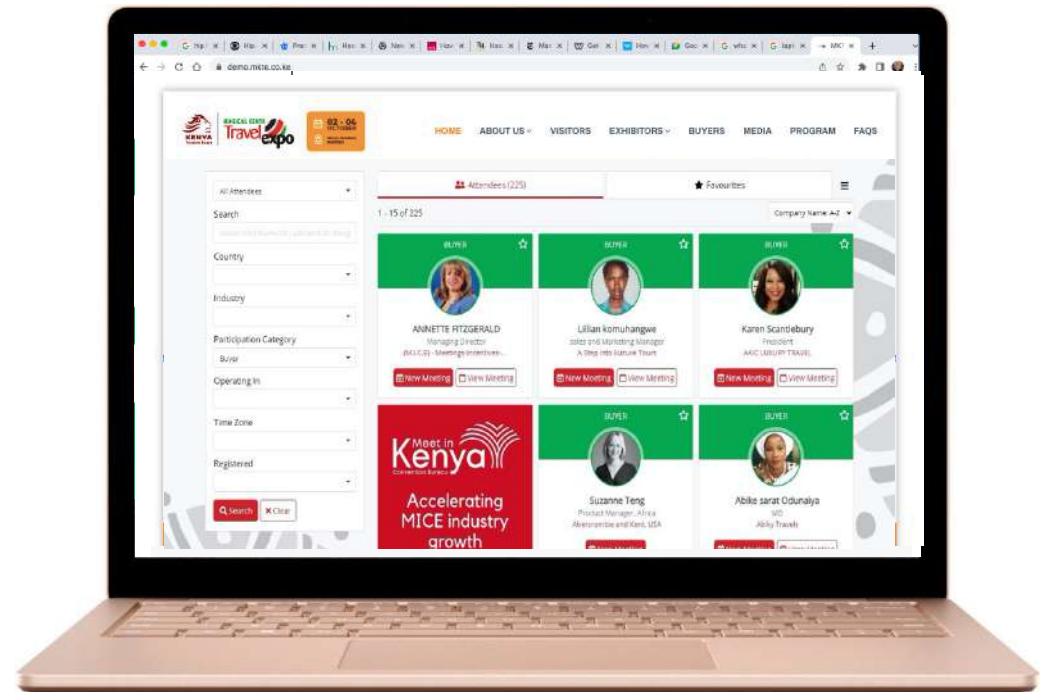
demo.mice.co.ke

KENYA Tourism Board MAGICAL KENYA Travel expo 02 - 04 OCTOBER

HOME ABOUT US VISITORS EXHIBITORS BUYERS MEDIA PROGRAM FAQS

All Attendees

Search

Country

Industry

Participation Category

Buyer

Operating In

Time Zone

Registered

Search Clear

Attendees (225) Favourites

1 - 15 of 225

Company Name A-Z

BUYER

ANNETTE FITZGERALD
Managing Director
(M.I.C.E) - Meetings Incentives...

New Meeting View Meeting

BUYER

Lillian komuhangwe
sales and Marketing Manager
A Step into Nature Tours

New Meeting View Meeting

BUYER

Karen Scantlebury
President
AAIC LUXURY TRAVEL

New Meeting View Meeting

Meet in Kenya Convention Bureau

Accelerating MICE industry growth

BUYER

Suzanne Teng
Product Manager, Africa
Abercrombie and Kent, USA

BUYER

Abike sarat Odunaiya
MD
Abiky Travels